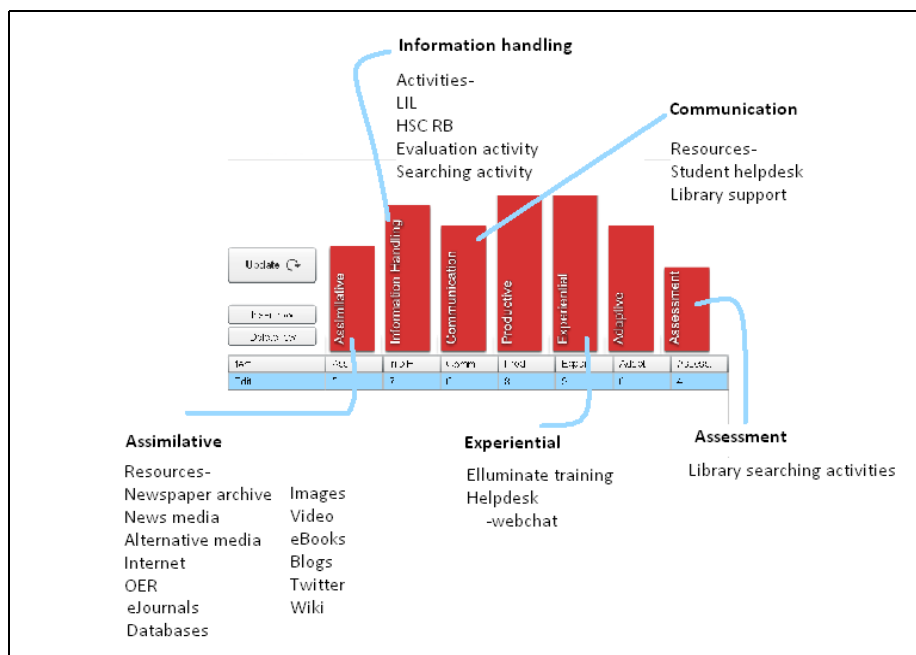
Information handling

Activities-
LIL
HSC RB
Evaluation activity
Searching activity

Communication

Resources-
Student helpdesk
Library support

Update

Assimilative
Information Handling
Communication
Productive
Experiential
Adaptive
Assessment

| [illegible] | Ass | InfoH | Comm | Prod | Expe | Adapt | Assess |
|---|---|---|---|---|---|---|---|
| Edit | 5 | 7 | 6 | 8 | 8 | 6 | 4 |

Assimilative

Resources-
Newspaper archive
News media
Alternative media
Internet
OER
eJournals
Databases

Images
Video
eBooks
Blogs
Twitter
Wiki

Experiential

Elluminate training
Helpdesk
-webchat

Assessment

Library searching activities